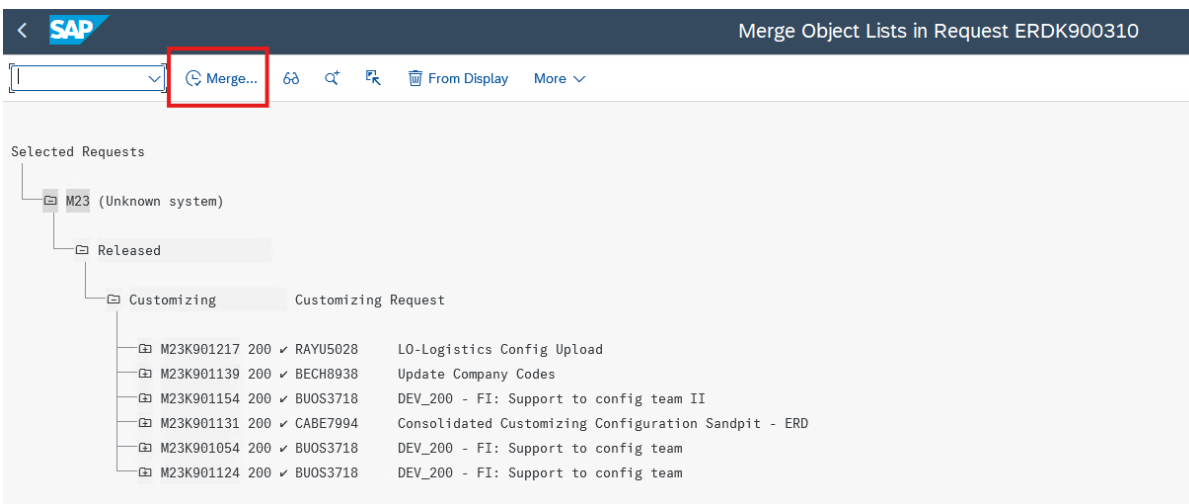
< SAP

Merge Object Lists in Request ERDK900310

Merge... From Display More

Selected Requests

M23 (Unknown system)

Released

Customizing Customizing Request

M23K901217 200 ✓ RAYU5028 LO-Logistics Config Upload
M23K901139 200 ✓ BECH8938 Update Company Codes
M23K901154 200 ✓ BUOS3718 DEV_200 - FI: Support to config team II
M23K901131 200 ✓ CABE7994 Consolidated Customizing Configuration Sandpit - ERD
M23K901054 200 ✓ BUOS3718 DEV_200 - FI: Support to config team
M23K901124 200 ✓ BUOS3718 DEV_200 - FI: Support to config team